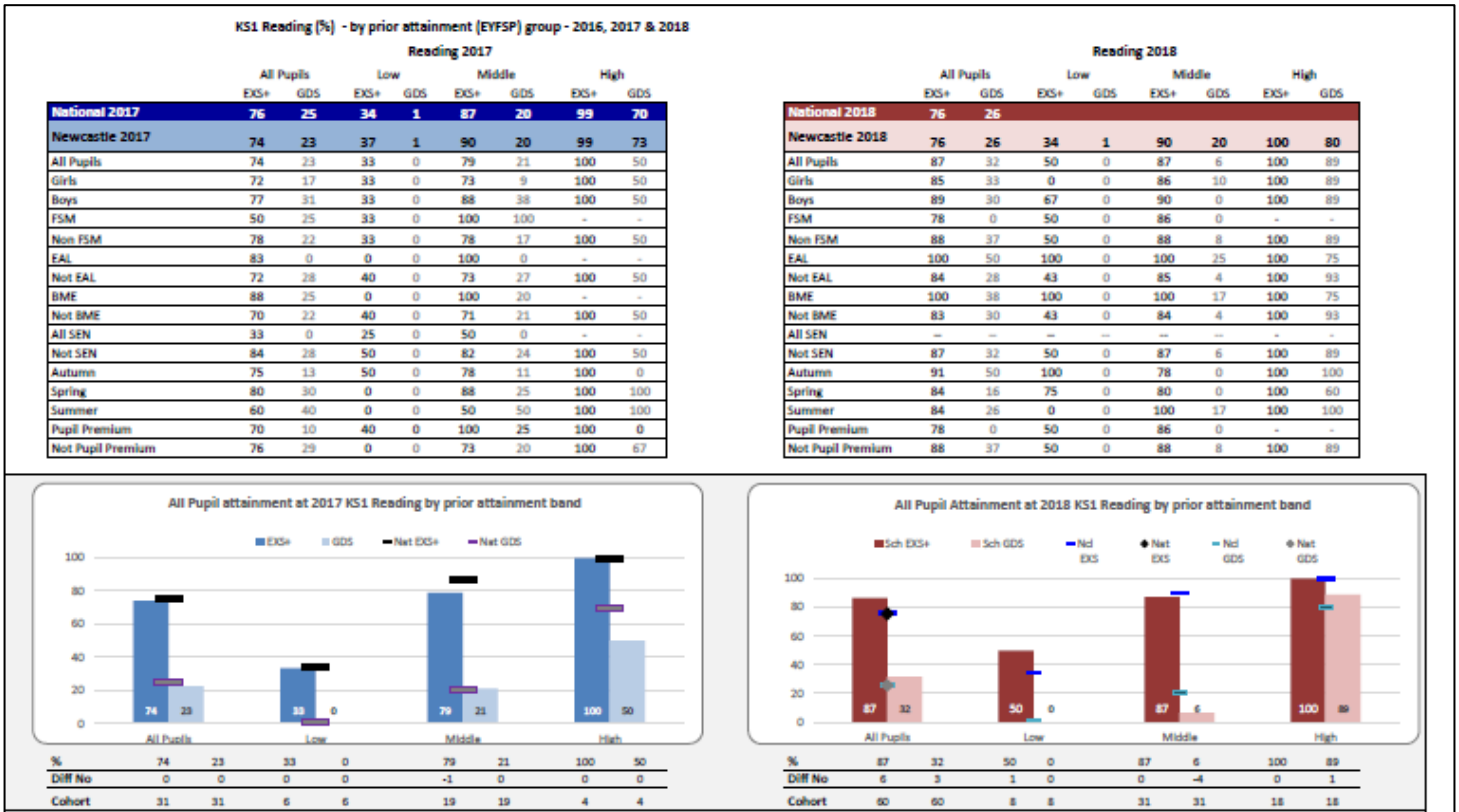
KS1 Reading (%) - by prior attainment (EYFSP) group - 2016, 2017 & 2018

Reading 2017

| | All Pupils EXS+ | All Pupils GDS | Low EXS+ | Low GDS | Middle EXS+ | Middle GDS | High EXS+ | High GDS |
|---|---|---|---|---|---|---|---|---|
| National 2017 | 76 | 25 | 34 | 1 | 87 | 20 | 99 | 70 |
| Newcastle 2017 | 74 | 23 | 37 | 1 | 90 | 20 | 99 | 73 |
| All Pupils | 74 | 23 | 33 | 0 | 79 | 21 | 100 | 50 |
| Girls | 72 | 17 | 33 | 0 | 73 | 9 | 100 | 50 |
| Boys | 77 | 31 | 33 | 0 | 88 | 38 | 100 | 50 |
| FSM | 50 | 25 | 33 | 0 | 100 | 100 | - | - |
| Non FSM | 78 | 22 | 33 | 0 | 78 | 17 | 100 | 50 |
| EAL | 83 | 0 | 0 | 0 | 100 | 0 | - | - |
| Not EAL | 72 | 28 | 40 | 0 | 73 | 27 | 100 | 50 |
| BME | 88 | 25 | 0 | 0 | 100 | 20 | - | - |
| Not BME | 70 | 22 | 40 | 0 | 71 | 21 | 100 | 50 |
| All SEN | 33 | 0 | 25 | 0 | 50 | 0 | - | - |
| Not SEN | 84 | 28 | 50 | 0 | 82 | 24 | 100 | 50 |
| Autumn | 75 | 13 | 50 | 0 | 78 | 11 | 100 | 0 |
| Spring | 80 | 30 | 0 | 0 | 88 | 25 | 100 | 100 |
| Summer | 60 | 40 | 0 | 0 | 50 | 50 | 100 | 100 |
| Pupil Premium | 70 | 10 | 40 | 0 | 100 | 25 | 100 | 0 |
| Not Pupil Premium | 76 | 29 | 0 | 0 | 73 | 20 | 100 | 67 |

Reading 2018

| | All Pupils EXS+ | All Pupils GDS | Low EXS+ | Low GDS | Middle EXS+ | Middle GDS | High EXS+ | High GDS |
|---|---|---|---|---|---|---|---|---|
| National 2018 | 76 | 26 | | | | | | |
| Newcastle 2018 | 76 | 26 | 34 | 1 | 90 | 20 | 100 | 80 |
| All Pupils | 87 | 32 | 50 | 0 | 87 | 6 | 100 | 89 |
| Girls | 85 | 33 | 0 | 0 | 86 | 10 | 100 | 89 |
| Boys | 89 | 30 | 67 | 0 | 90 | 0 | 100 | 89 |
| FSM | 78 | 0 | 50 | 0 | 86 | 0 | - | - |
| Non FSM | 88 | 37 | 50 | 0 | 88 | 8 | 100 | 89 |
| EAL | 100 | 50 | 100 | 0 | 100 | 25 | 100 | 75 |
| Not EAL | 84 | 28 | 43 | 0 | 85 | 4 | 100 | 93 |
| BME | 100 | 38 | 100 | 0 | 100 | 17 | 100 | 75 |
| Not BME | 83 | 30 | 43 | 0 | 84 | 4 | 100 | 93 |
| All SEN | -- | -- | -- | -- | -- | -- | -- | -- |
| Not SEN | 87 | 32 | 50 | 0 | 87 | 6 | 100 | 89 |
| Autumn | 91 | 50 | 100 | 0 | 78 | 0 | 100 | 100 |
| Spring | 84 | 16 | 75 | 0 | 80 | 0 | 100 | 60 |
| Summer | 84 | 26 | 0 | 0 | 100 | 17 | 100 | 100 |
| Pupil Premium | 78 | 0 | 50 | 0 | 86 | 0 | - | - |
| Not Pupil Premium | 88 | 37 | 50 | 0 | 88 | 8 | 100 | 89 |

All Pupil attainment at 2017 KS1 Reading by prior attainment band

EXS+ GDS Nat EXS+ Nat GDS

100 80 60 40 20 0

74 23 33 0 79 21 100 50

All Pupils Low Middle High

| % | 74 | 23 | 33 | 0 | 79 | 21 | 100 | 50 |
|---|---|---|---|---|---|---|---|---|
| Diff No | 0 | 0 | 0 | 0 | -1 | 0 | 0 | 0 |
| Cohort | 31 | 31 | 6 | 6 | 19 | 19 | 4 | 4 |

All Pupil Attainment at 2018 KS1 Reading by prior attainment band

Sch EXS+ Sch GDS Ncl EXS Nat EXS Ncl GDS Nat GDS

100 80 60 40 20 0

87 32 50 0 87 6 100 89

All Pupils Low Middle High

| % | 87 | 32 | 50 | 0 | 87 | 6 | 100 | 89 |
|---|---|---|---|---|---|---|---|---|
| Diff No | 6 | 3 | 1 | 0 | 0 | -4 | 0 | 1 |
| Cohort | 60 | 60 | 8 | 8 | 31 | 31 | 18 | 18 |